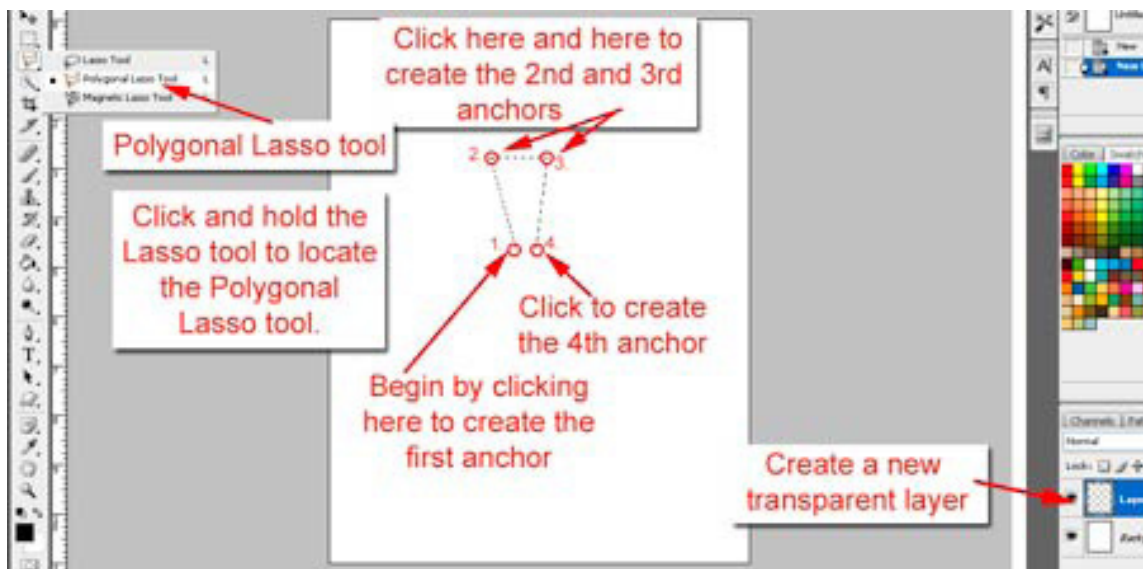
Lasso Tool L
Polygonal Lasso Tool L
Magnetic Lasso Tool L

Polygonal Lasso tool

Click here and here to create the 2nd and 3rd anchors

2
3
1
4

Click and hold the Lasso tool to locate the Polygonal Lasso tool.

Click to create the 4th anchor

Begin by clicking here to create the first anchor

Create a new transparent layer

Color
Swatches
Channels
Normal
Lock: